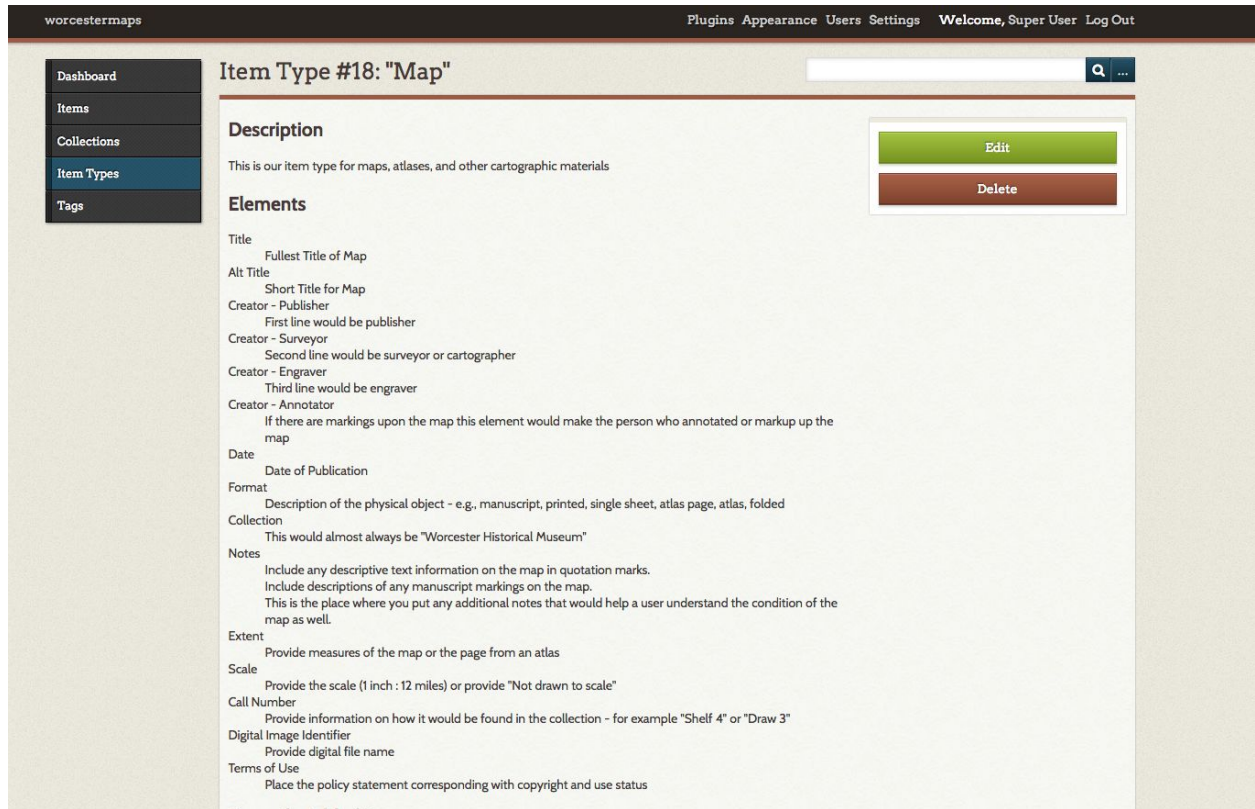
worcestermaps

Plugins Appearance Users Settings Welcome, Super User Log Out

Dashboard
Items
Collections
Item Types
Tags

Item Type #18: "Map"

Edit
Delete

Description

This is our item type for maps, atlases, and other cartographic materials

Elements

Title
Fullest Title of Map
Alt Title
Short Title for Map
Creator - Publisher
First line would be publisher
Creator - Surveyor
Second line would be surveyor or cartographer
Creator - Engraver
Third line would be engraver
Creator - Annotator
If there are markings upon the map this element would make the person who annotated or markup up the map
Date
Date of Publication
Format
Description of the physical object - e.g., manuscript, printed, single sheet, atlas page, atlas, folded
Collection
This would almost always be "Worcester Historical Museum"
Notes
Include any descriptive text information on the map in quotation marks.
Include descriptions of any manuscript markings on the map.
This is the place where you put any additional notes that would help a user understand the condition of the map as well.
Extent
Provide measures of the map or the page from an atlas
Scale
Provide the scale (1 inch : 12 miles) or provide "Not drawn to scale"
Call Number
Provide information on how it would be found in the collection - for example "Shelf 4" or "Draw 3"
Digital Image Identifier
Provide digital file name
Terms of Use
Place the policy statement corresponding with copyright and use status